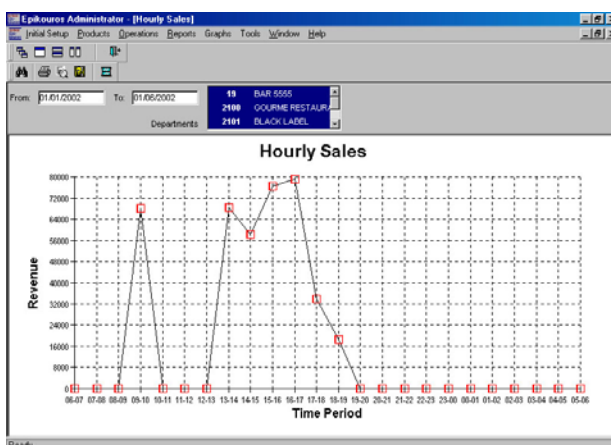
Epikouros Administrator - [Hourly Sales]

Initial Setup Products Operations Reports Graphs Tools Window Help

From: 01/01/2002 To: 01/06/2002

Departments

| 19 | BAR 5555 |
|---|---|
| 2100 | GOURME RESTAURA |
| 2101 | BLACK LABEL |

Hourly Sales

Revenue

80000
72000
64000
56000
48000
40000
32000
24000
16000
8000
0

06-07 07-08 08-09 09-10 10-11 11-12 12-13 13-14 14-15 15-16 16-17 17-18 18-19 19-20 20-21 21-22 22-23 23-00 00-01 01-02 02-03 03-04 04-05 05-06

Time Period

Ready